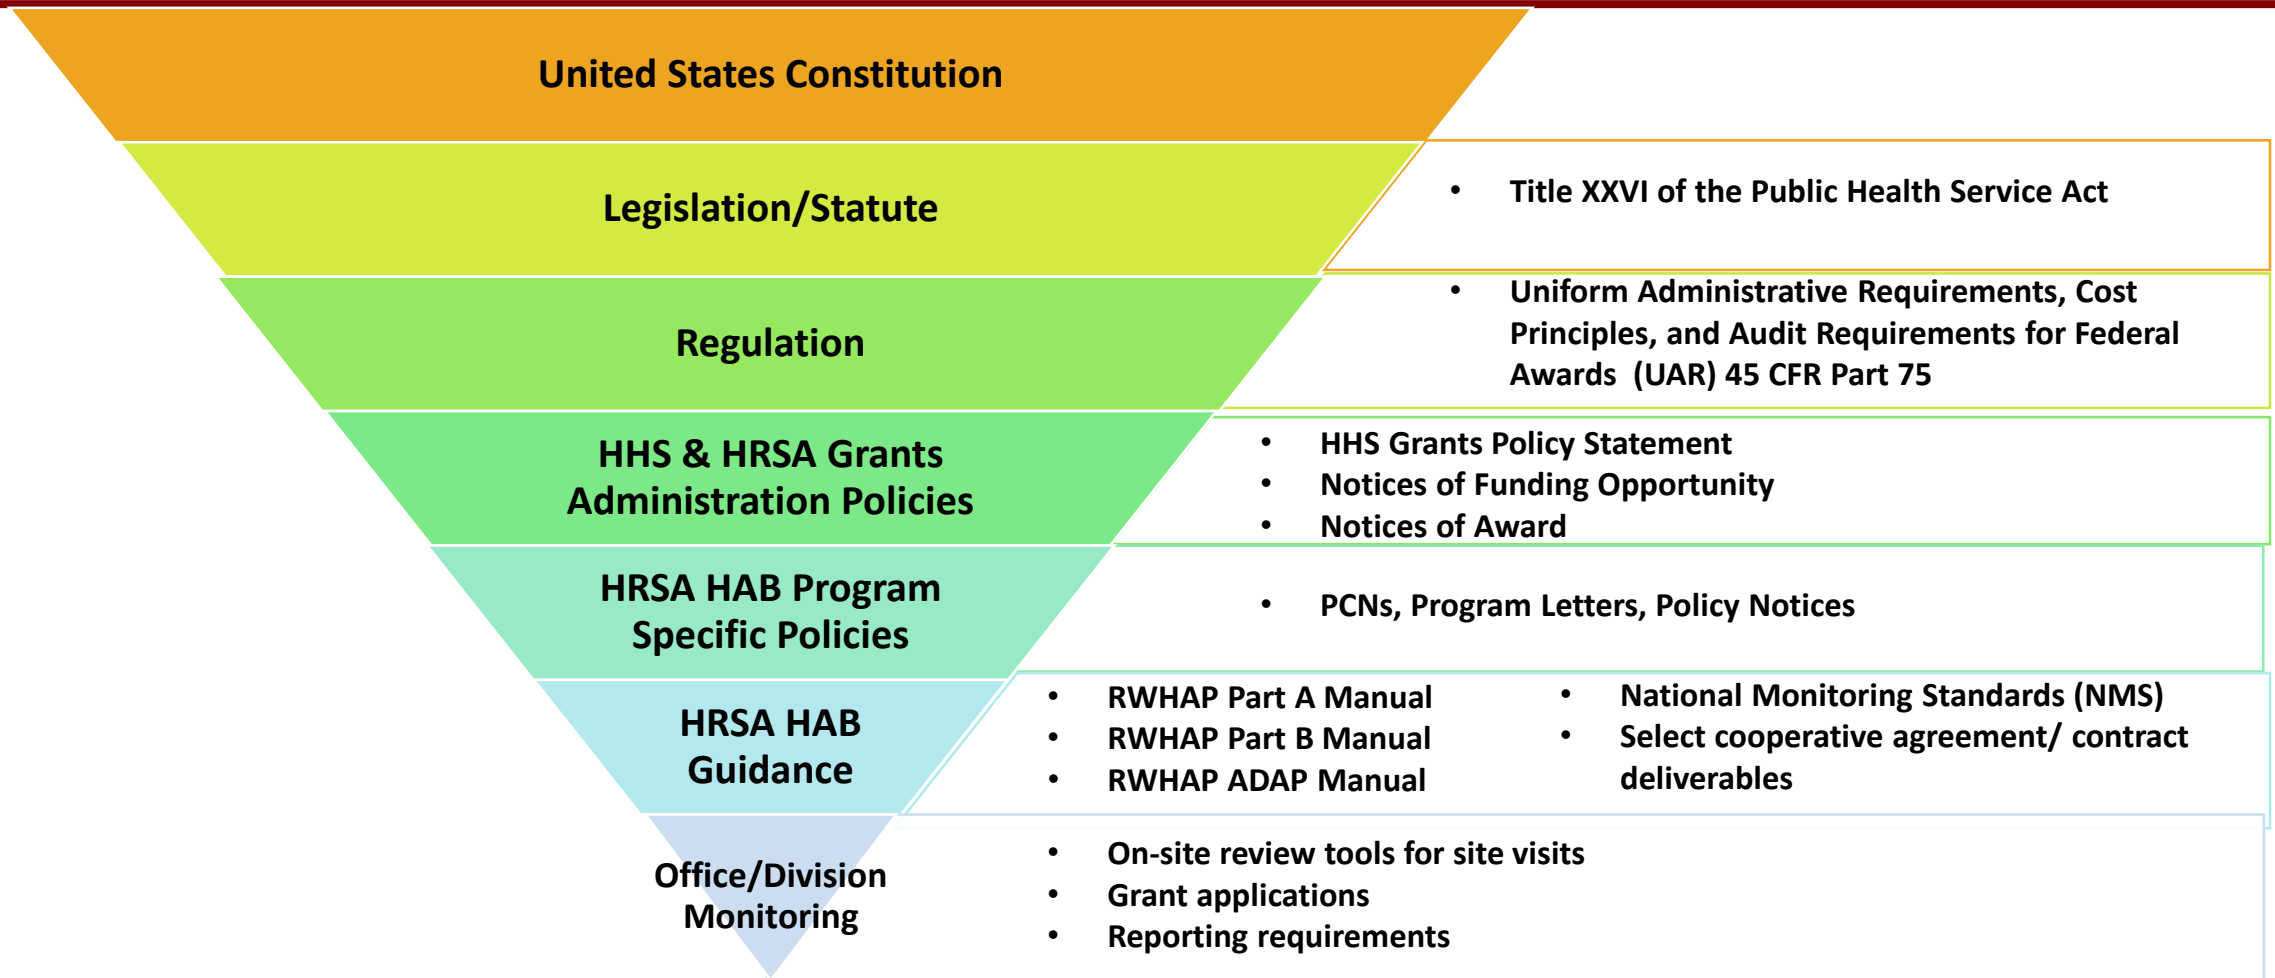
United States Constitution

Legislation/Statute

- Title XXVI of the Public Health Service Act

Regulation

- Uniform Administrative Requirements, Cost Principles, and Audit Requirements for Federal Awards (UAR) 45 CFR Part 75

HHS & HRSA Grants Administration Policies

- HHS Grants Policy Statement
- Notices of Funding Opportunity
- Notices of Award

HRSA HAB Program Specific Policies

- PCNs, Program Letters, Policy Notices

HRSA HAB Guidance

- RWHAP Part A Manual
- RWHAP Part B Manual
- RWHAP ADAP Manual

- National Monitoring Standards (NMS)
- Select cooperative agreement/ contract deliverables

Office/Division Monitoring

- On-site review tools for site visits
- Grant applications
- Reporting requirements